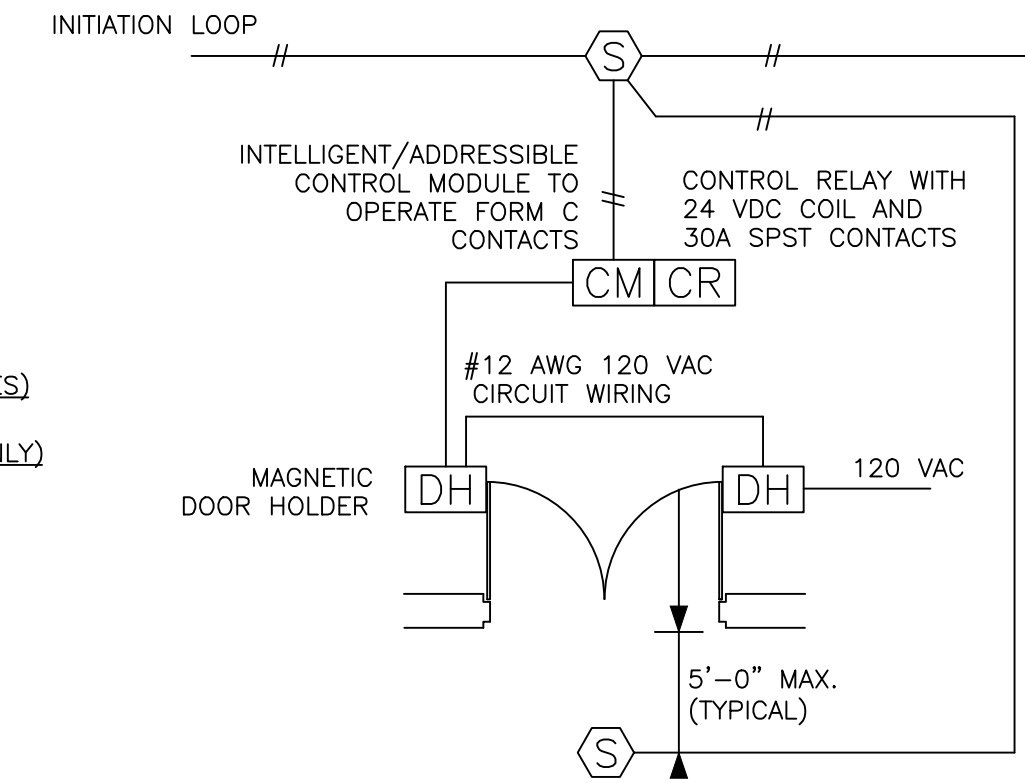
INITIATION LOOP

S

INTELLIGENT/ADDRESSIBLE CONTROL MODULE TO OPERATE FORM C CONTACTS

CONTROL RELAY WITH 24 VDC COIL AND 30A SPST CONTACTS

CM CR

#12 AWG 120 VAC CIRCUIT WIRING

TS)

ILY)

MAGNETIC DOOR HOLDER

DH

DH

120 VAC

5'–0" MAX. (TYPICAL)

S